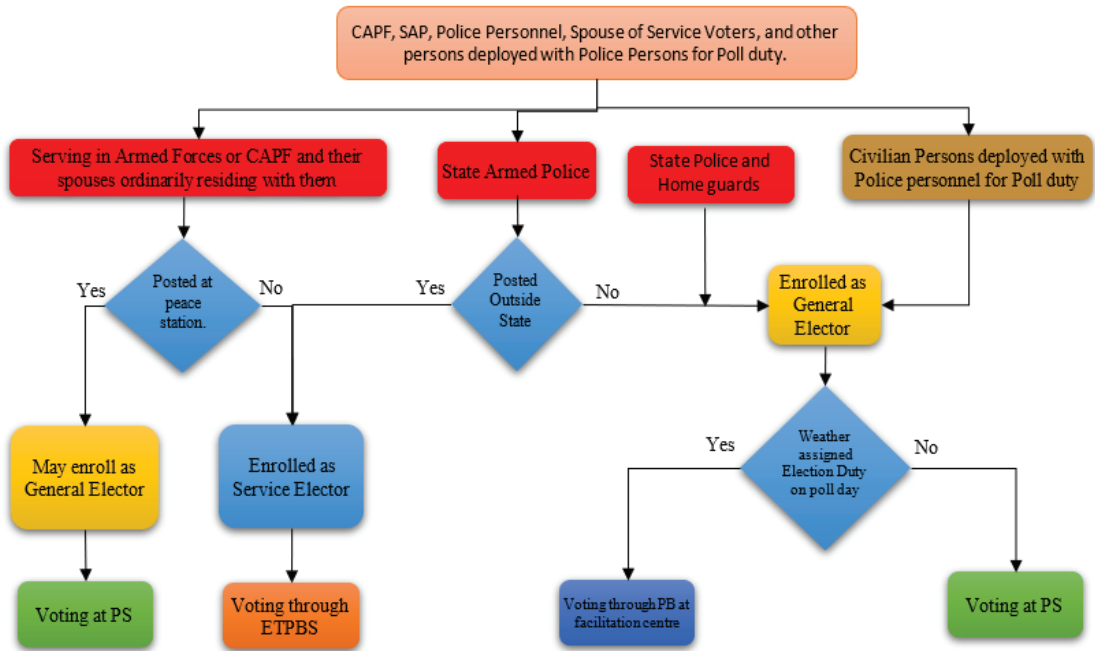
CAPF, SAP, Police Personnel, Spouse of Service Voters, and other persons deployed with Police Persons for Poll duty.

Serving in Armed Forces or CAPF and their spouses ordinarily residing with them

State Armed Police

State Police and Home guards

Civilian Persons deployed with Police personnel for Poll duty

Yes

Posted at peace station.

No

Yes

Posted Outside State

No

Enrolled as General Elector

May enroll as General Elector

Enrolled as Service Elector

Yes

Weather assigned Election Duty on poll day

No

Voting at PS

Voting through ETPBS

Voting through PB at facilitation centre

Voting at PS